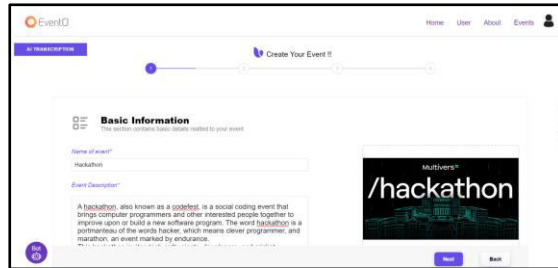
EventO

Home User About Events

AI TRANSCRIPTION

Create Your Event !!

1

Basic Information
This section contains basic details related to your event

Name of event*
Hackathon

Event Description*
A hackathon, also known as a codefest, is a social coding event that brings computer programmers and other interested people together to improve upon or build a new software program. The word hackathon is a portmanteau of the words hacker, which means clever programmer, and marathon, an event marked by endurance.
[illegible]

Multivers
/hackathon

Bot

Next

Back